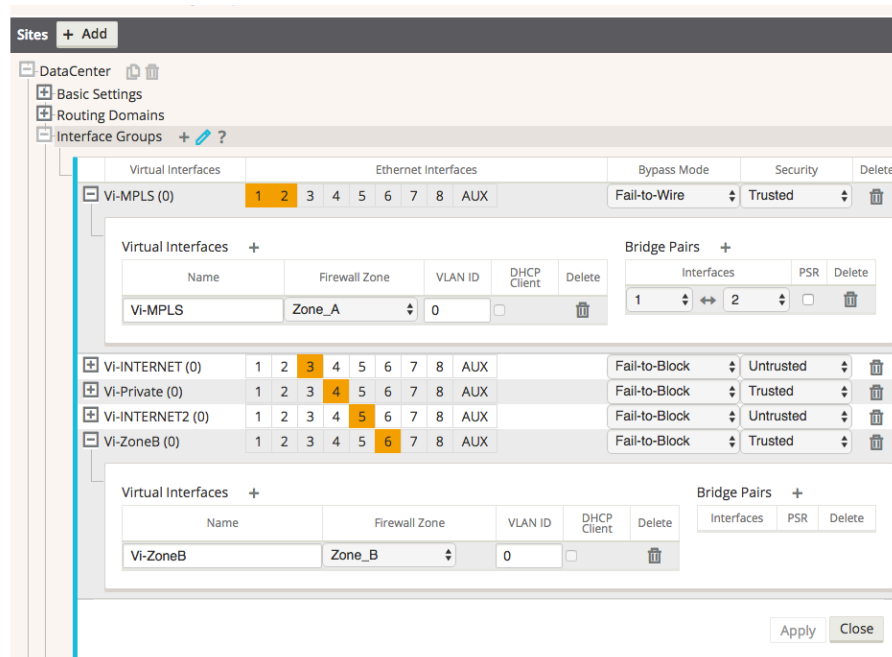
Sites + Add

DataCenter

Basic Settings

Routing Domains

Interface Groups + ?

| Virtual Interfaces | Ethernet Interfaces | Bypass Mode | Security | Delete |
|---|---|---|---|---|
| Vi-MPLS (0) | 1 2 3 4 5 6 7 8 AUX | Fail-to-Wire | Trusted | |

Virtual Interfaces +

| Name | Firewall Zone | VLAN ID | DHCP Client | Delete |
|---|---|---|---|---|
| Vi-MPLS | Zone_A | 0 | | |

Bridge Pairs +

| Interfaces | PSR | Delete |
|---|---|---|
| 1 ↔ 2 | | |

| Virtual Interfaces | Ethernet Interfaces | Bypass Mode | Security | Delete |
|---|---|---|---|---|
| Vi-INTERNET (0) | 1 2 3 4 5 6 7 8 AUX | Fail-to-Block | Untrusted | |
| Vi-Private (0) | 1 2 3 4 5 6 7 8 AUX | Fail-to-Block | Trusted | |
| Vi-INTERNET2 (0) | 1 2 3 4 5 6 7 8 AUX | Fail-to-Block | Untrusted | |
| Vi-ZoneB (0) | 1 2 3 4 5 6 7 8 AUX | Fail-to-Block | Trusted | |

Virtual Interfaces +

| Name | Firewall Zone | VLAN ID | DHCP Client | Delete |
|---|---|---|---|---|
| Vi-ZoneB | Zone_B | 0 | | |

Bridge Pairs +

| Interfaces | PSR | Delete |
|---|---|---|

Apply Close